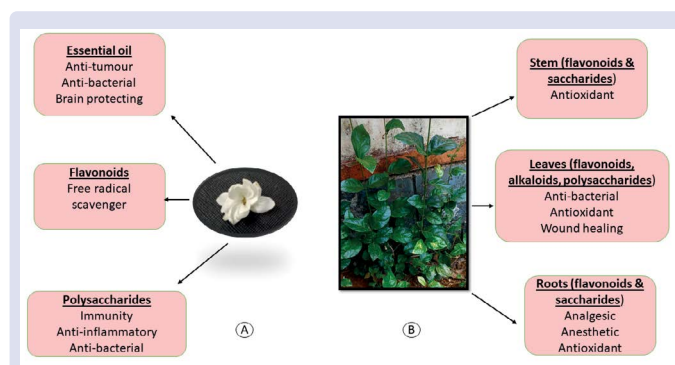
Essential oil
Anti-tumour
Anti-bacterial
Brain protecting

Flavonoids
Free radical scavenger

Polysaccharides
Immunity
Anti-inflammatory
Anti-bacterial

A

B

Stem (flavonoids & saccharides)
Antioxidant

Leaves (flavonoids, alkaloids, polysaccharides)
Anti-bacterial
Antioxidant
Wound healing

Roots (flavonoids & saccharides)
Analgesic
Anesthetic
Antioxidant